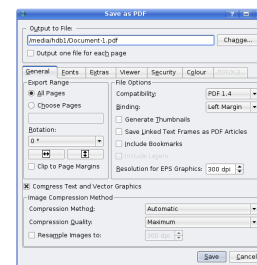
Save as PDF

Output to File:
/media/hdb1/Document-1.pdf
Change...
Output one file for each page

General | Fonts | Extras | Viewer | Security | Colour | Prepress

Export Range
All Pages
Choose Pages

Rotation:
0 °

Clip to Page Margins

File Options
Compatibility: PDF 1.4
Binding: Left Margin
Generate Thumbnails
Save Linked Text Frames as PDF Articles
Include Bookmarks
Include Layers
Resolution for EPS Graphics: 300 dpi

Compress Text and Vector Graphics

Image Compression Method
Compression Method: Automatic
Compression Quality: Maximum
Resample Images to: 300 dpi

Save | Cancel